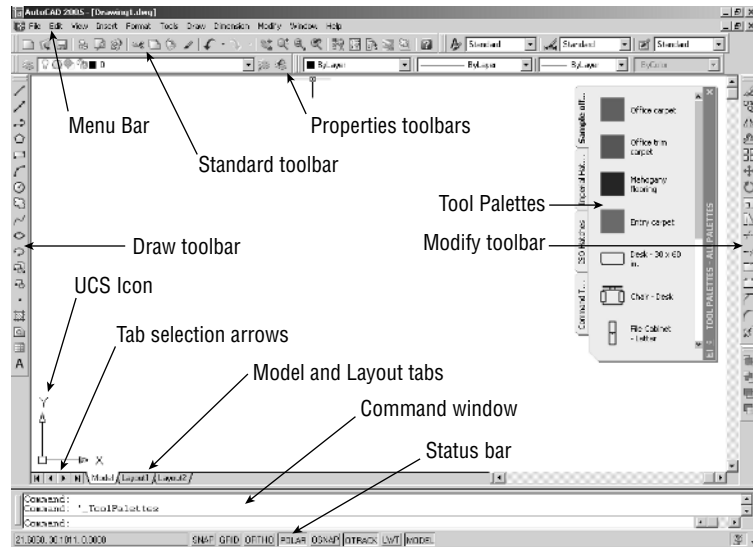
AutoCAD 2005 - [Drawing1.dwg]

File Edit View Insert Format Tools Draw Dimension Modify Window Help

Standard Standard Standard

0 ByLayer ByLayer ByLayer ByColor

Menu Bar

Properties toolbars

Standard toolbar

Tool Palettes

Draw toolbar

Modify toolbar

UCS Icon

Tab selection arrows

Model and Layout tabs

Command window

Status bar

Sample off... Imperial Hat... ISO Hatches Command T...

Office carpet

Office trim carpet

Mahogany flooring

Entry carpet

Desk - 30 x 60 in.

Chair - Desk

File Cabinet - Letter

TOOL PALETTES - ALL PALETTES

Y

X

Model Layout1 Layout2

Command:
Command: '_ToolPalettes

Command:

21.8030, 30.1811, 0.0000 SNAP GRID ORTHO POLAR OSNAP OTRACK LWT MODEL